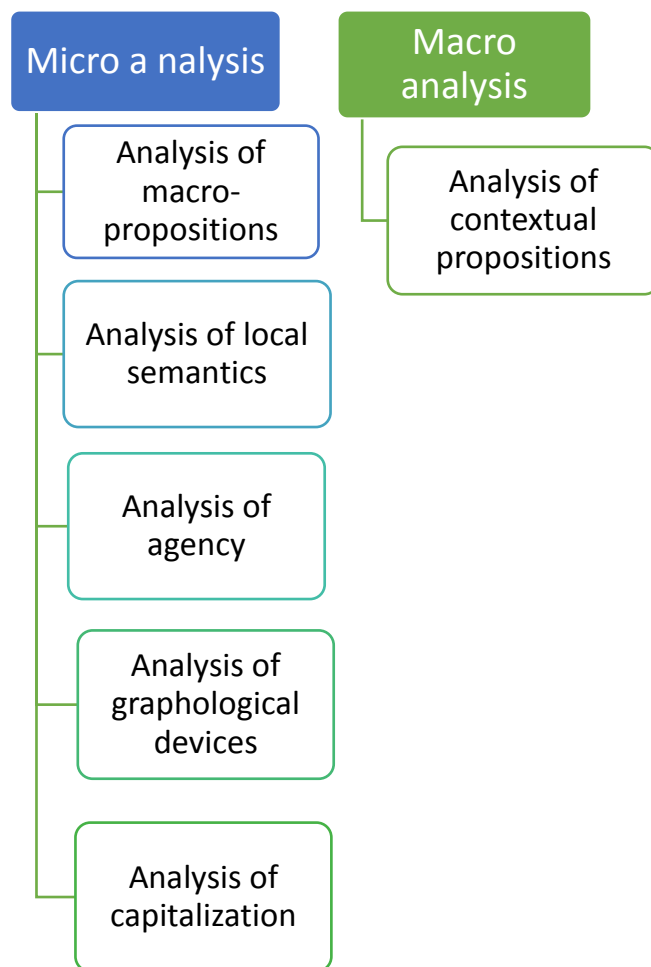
Micro a nalysis

Analysis of macro-propositions

Analysis of local semantics

Analysis of agency

Analysis of graphological devices

Analysis of capitalization

Macro analysis

Analysis of contextual propositions